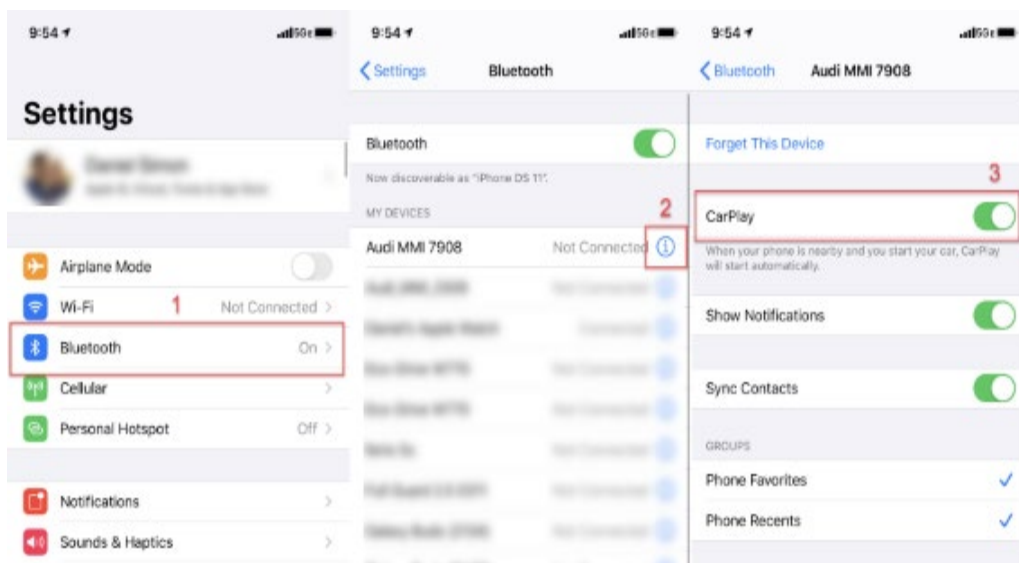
9:54

Settings

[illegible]

Airplane Mode

Wi-Fi 1 Not Connected >

Bluetooth On >

Cellular >

Personal Hotspot Off >

Notifications >

Sounds & Haptics >

9:54

< Settings Bluetooth

Bluetooth

Now discoverable as "iPhone DS 11".

MY DEVICES 2

Audi MMI 7908 Not Connected ⓘ

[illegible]

9:54

< Bluetooth Audi MMI 7908

Forget This Device

3

CarPlay

When your phone is nearby and you start your car, CarPlay will start automatically.

Show Notifications

Sync Contacts

GROUPS

Phone Favorites ✓

Phone Recents ✓